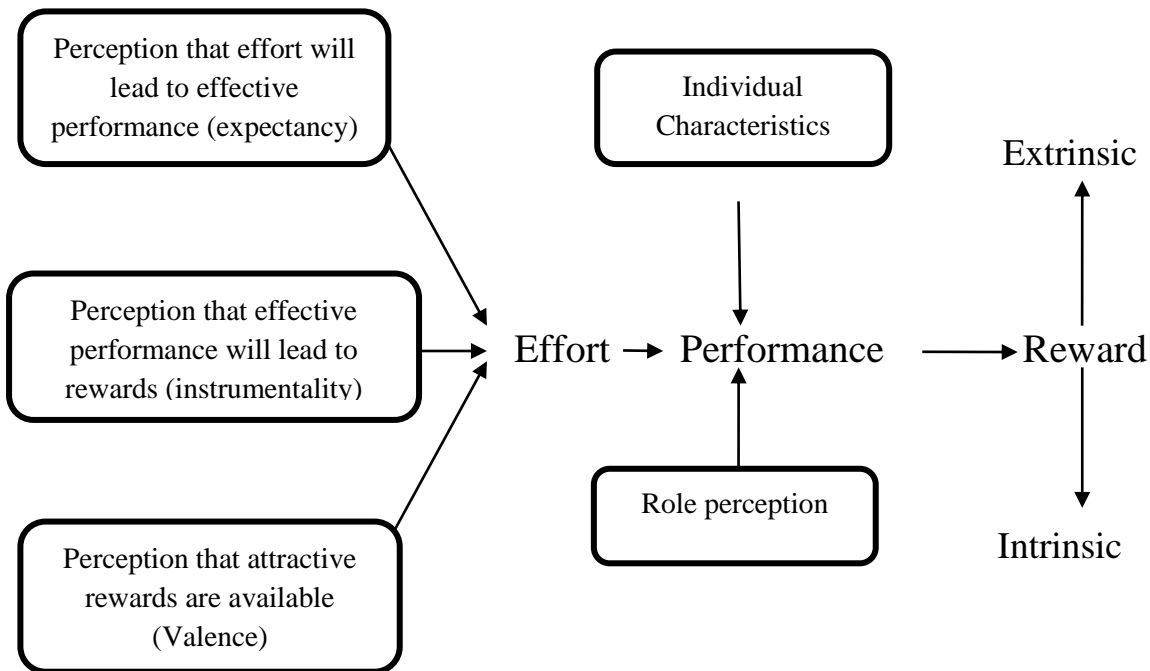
Perception that effort will lead to effective performance (expectancy)

Perception that effective performance will lead to rewards (instrumentality)

Perception that attractive rewards are available (Valence)

Individual Characteristics

Effort

Performance

Role perception

Extrinsic

Reward

Intrinsic